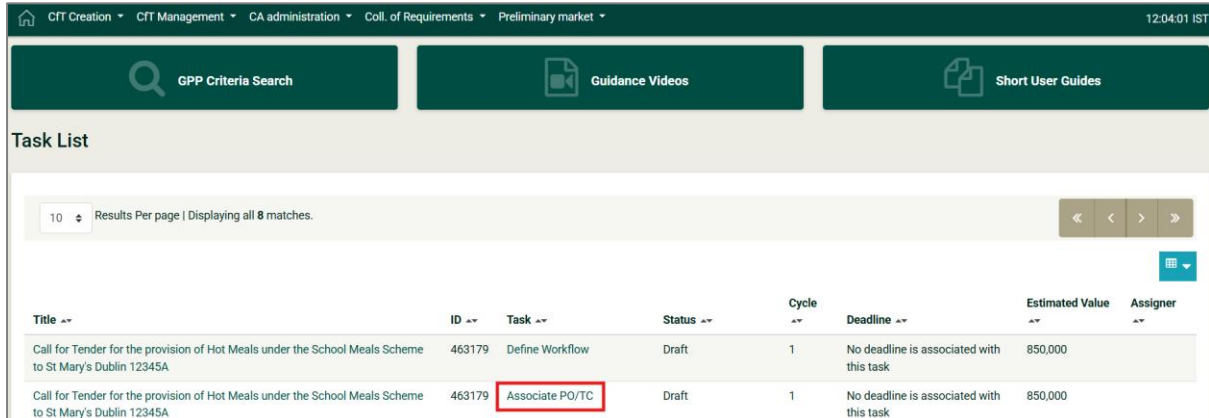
CfT Creation ▾ CfT Management ▾ CA administration ▾ Coll. of Requirements ▾ Preliminary market ▾ 12:04:01 IST

GPP Criteria Search

Guidance Videos

Short User Guides

Task List

10 Results Per page | Displaying all 8 matches.

| Title | ID | Task | Status | Cycle | Deadline | Estimated Value | Assigner |
|---|---|---|---|---|---|---|---|
| Call for Tender for the provision of Hot Meals under the School Meals Scheme to St Mary's Dublin 12345A | 463179 | Define Workflow | Draft | 1 | No deadline is associated with this task | 850,000 | |
| Call for Tender for the provision of Hot Meals under the School Meals Scheme to St Mary's Dublin 12345A | 463179 | Associate PO/TC | Draft | 1 | No deadline is associated with this task | 850,000 | |